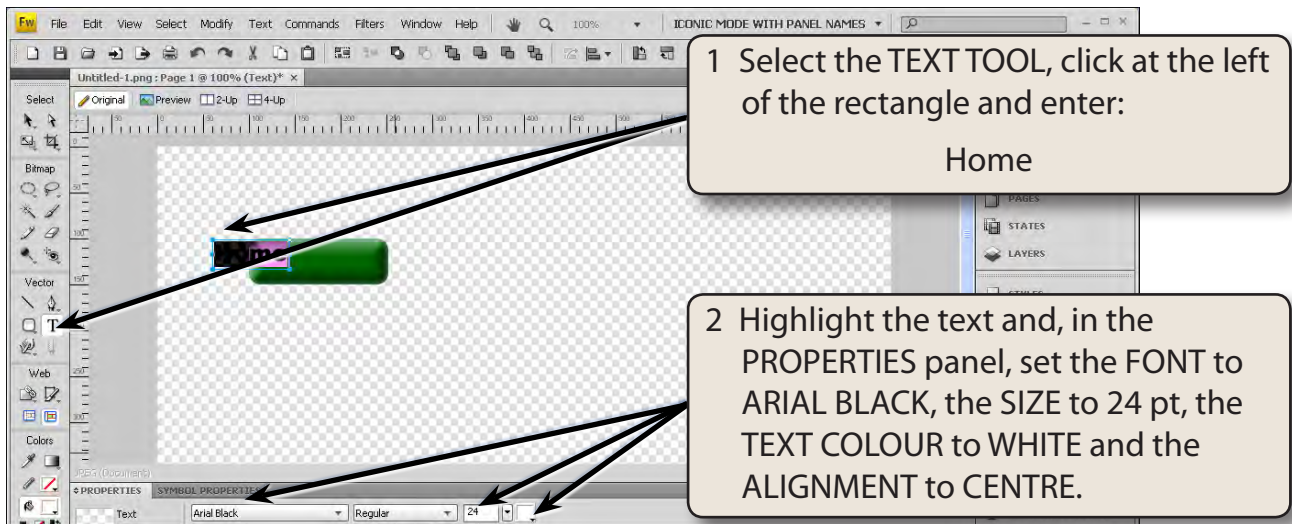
Fw File Edit View Select Modify Text Commands Filters Window Help 100% ICONIC MODE WITH PANEL NAMES

Untitled-1.png : Page 1 @ 100% (Text)* ×

Original Preview 2-Up 4-Up

Select

Bitmap

Vector

Web

Colors

PAGES

STATES

LAYERS

PROPERTIES SYMBOL PROPERTIES

Text Arial Black Regular 24

1 Select the TEXT TOOL, click at the left of the rectangle and enter:

Home

2 Highlight the text and, in the PROPERTIES panel, set the FONT to ARIAL BLACK, the SIZE to 24 pt, the TEXT COLOUR to WHITE and the ALIGNMENT to CENTRE.